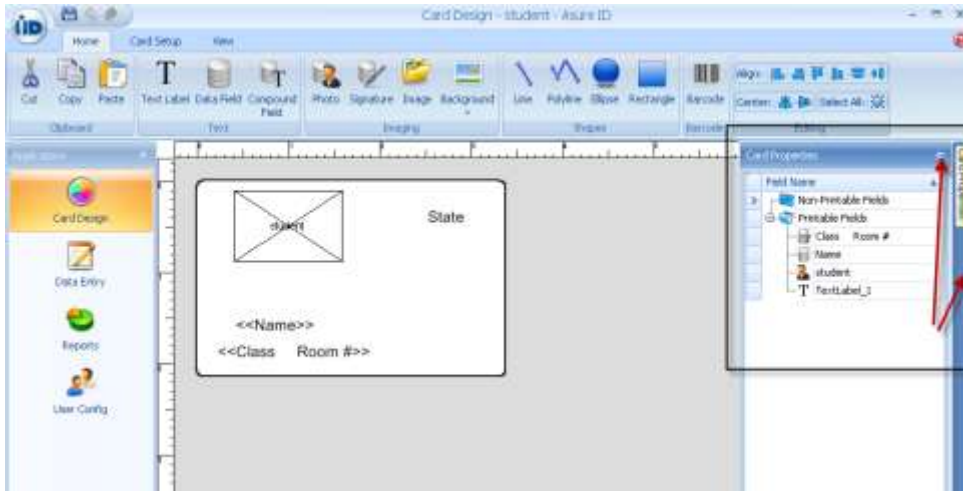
Card Design - student - Asure ID

Home Card Setup View

Cut Copy Paste Text Label Data Field Compound Field Photo Signature Image Background Line Polyline Ellipse Rectangle Barcode Align: Center: Select All:

Clipboard Text Imaging Shapes Barcode Editing

Applications

Card Design

Data Entry

Reports

User Config

student

State

<<Name>>

<<Class Room #>>

Card Properties

Field Name

Non-Printable Fields

Printable Fields

Class Room #

Name

student

TextLabel_1